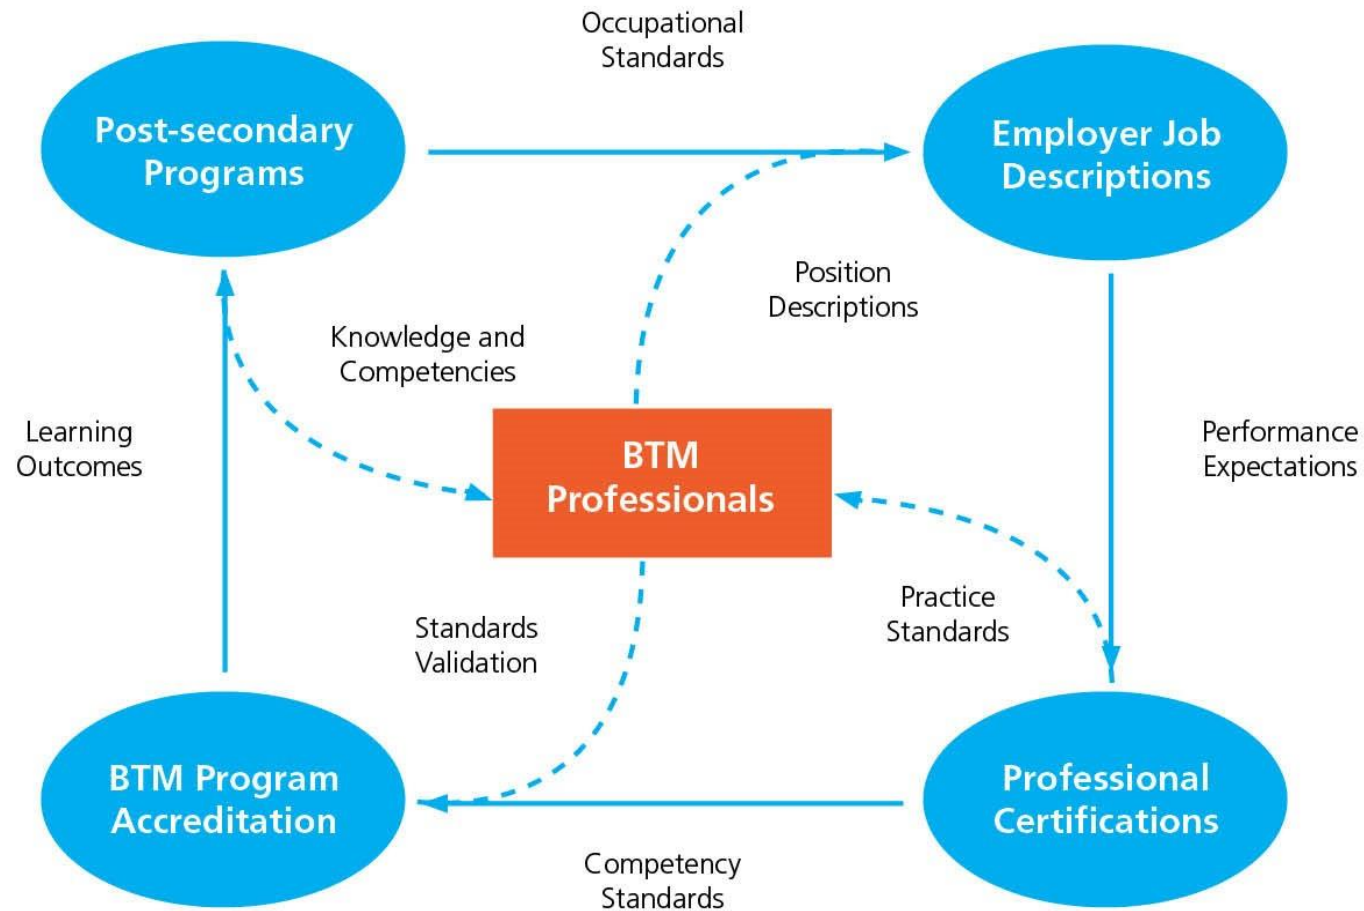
Occupational Standards

Post-secondary Programs

Employer Job Descriptions

Position Descriptions

Knowledge and Competencies

Learning Outcomes

BTM Professionals

Performance Expectations

Practice Standards

Standards Validation

BTM Program Accreditation

Professional Certifications

Competency Standards